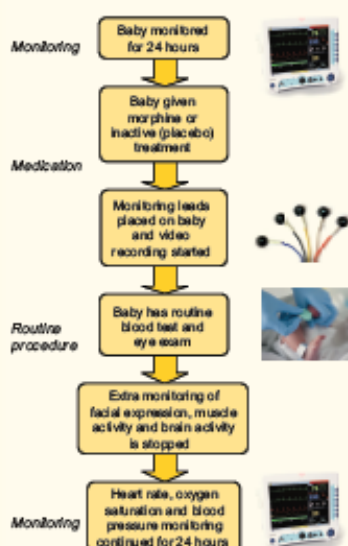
Monitoring

Baby monitored for 24 hours

Baby given morphine or inactive (placebo) treatment

Medication

Monitoring leads placed on baby and video recording started

Routine procedure

Baby has routine blood test and eye exam

Extra monitoring of facial expression, muscle activity and brain activity is stopped

Monitoring

Heart rate, oxygen saturation and blood pressure monitoring continued for 24 hours